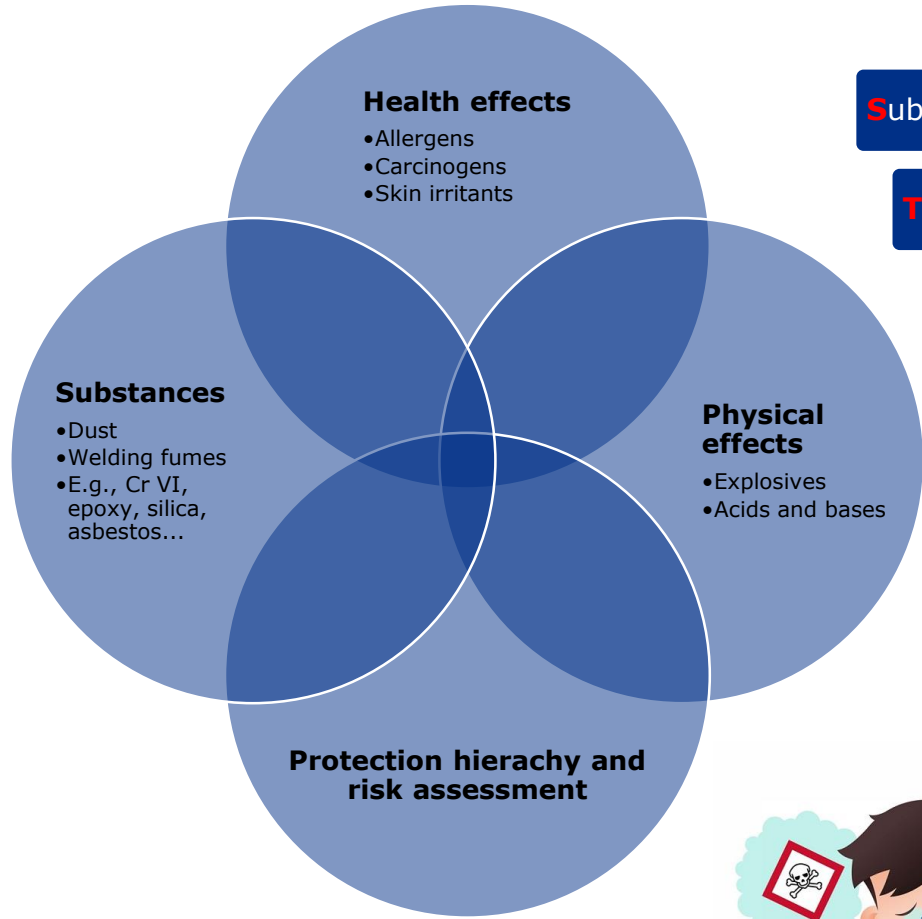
Health effects
•Allergens
•Carcinogens
•Skin irritants

Sub

T

Substances
•Dust
•Welding fumes
•E.g., Cr VI, epoxy, silica, asbestos...

Physical effects
•Explosives
•Acids and bases

Protection hierachy and risk assessment